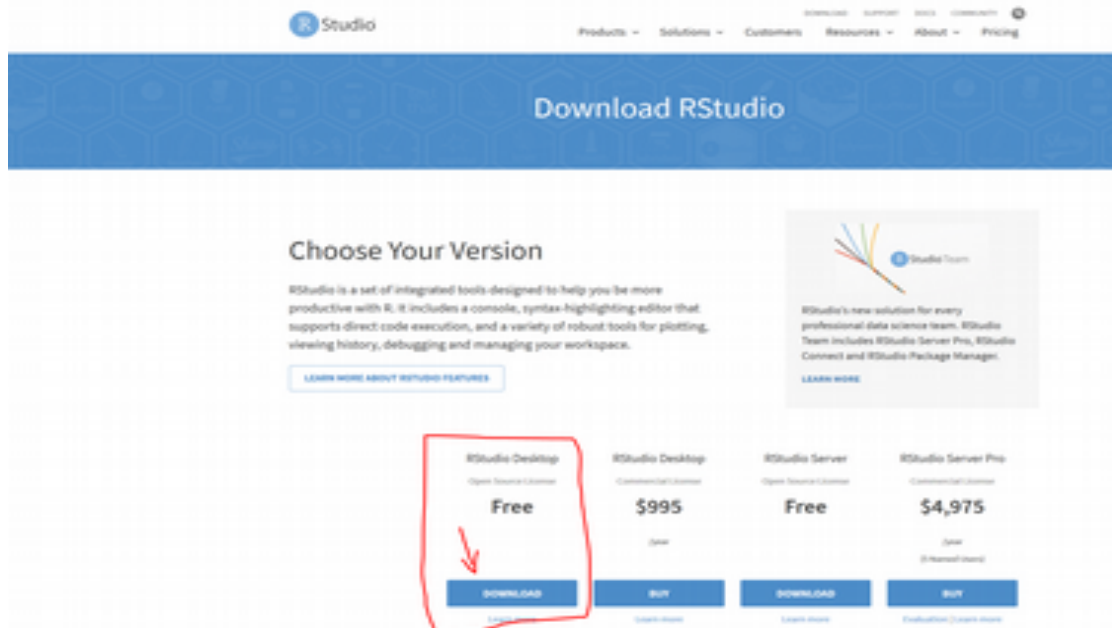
R Studio

DOWNLOAD SUPPORT DOCS COMMUNITY

Products ⌄ Solutions ⌄ Customers Resources ⌄ About ⌄ Pricing

Download RStudio

Choose Your Version

RStudio is a set of integrated tools designed to help you be more productive with R. It includes a console, syntax-highlighting editor that supports direct code execution, and a variety of robust tools for plotting, viewing history, debugging and managing your workspace.

LEARN MORE ABOUT RSTUDIO FEATURES

R Studio Team

RStudio's new solution for every professional data science team. RStudio Team includes RStudio Server Pro, RStudio Connect and RStudio Package Manager.

LEARN MORE

| RStudio Desktop | RStudio Desktop | RStudio Server | RStudio Server Pro |
|---|---|---|---|
| Open Source License | Commercial License | Open Source License | Commercial License |
| Free | $995 | Free | $4,975 |
| | /year | | /year |
| | | | (5 Named Users) |
| DOWNLOAD | BUY | DOWNLOAD | BUY |
| Learn more | Learn more | Learn more | Evaluation \| Learn more |